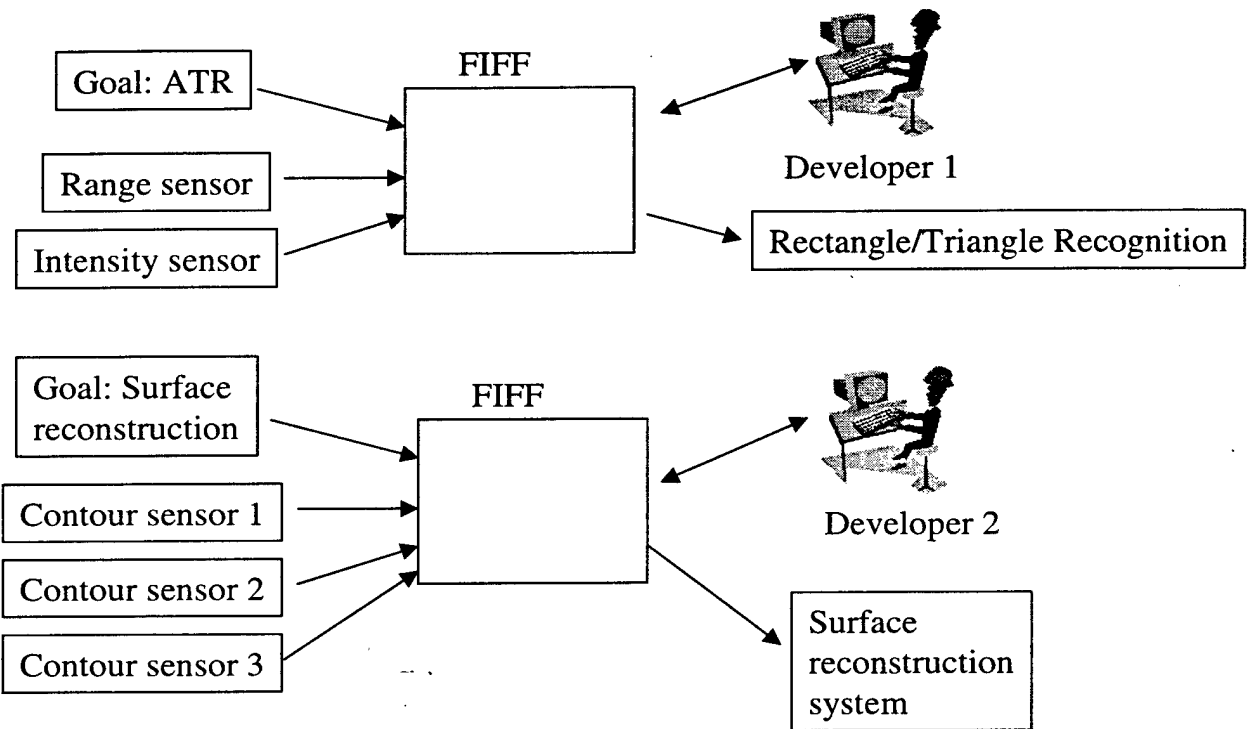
Goal: ATR

FIFF

Developer 1

Range sensor

Intensity sensor

Rectangle/Triangle Recognition

Goal: Surface reconstruction

FIFF

Contour sensor 1

Developer 2

Contour sensor 2

Contour sensor 3

Surface reconstruction system